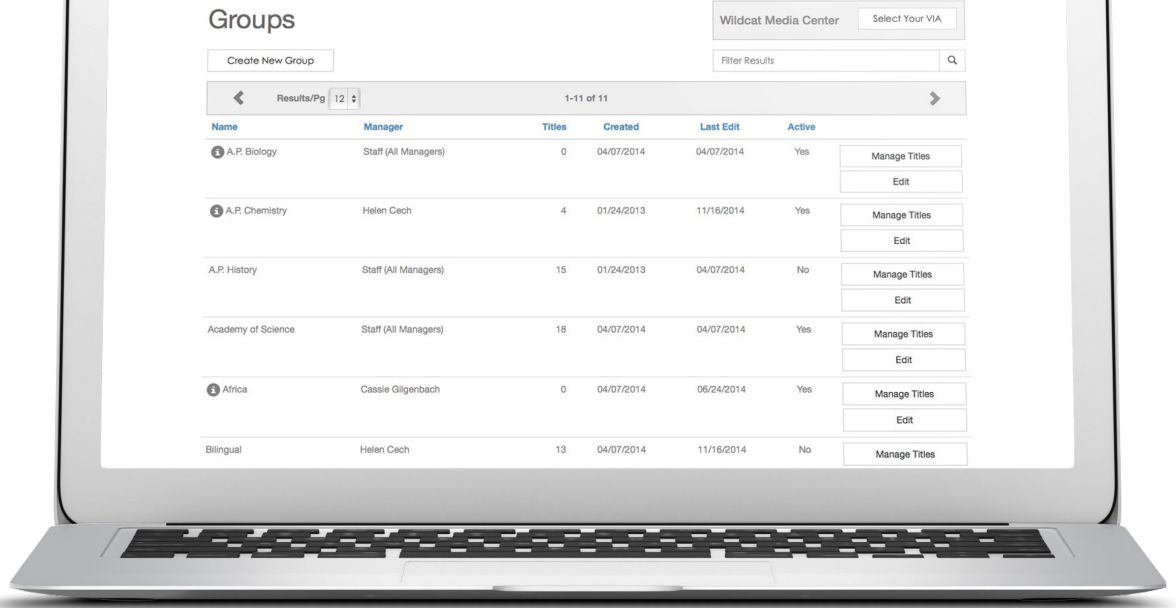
Groups

Wildcat Media Center

Select Your VIA

Create New Group

Filter Results

Results/Pg 12

1-11 of 11

| Name | Manager | Titles | Created | Last Edit | Active | |
|---|---|---|---|---|---|---|
| A.P. Biology | Staff (All Managers) | 0 | 04/07/2014 | 04/07/2014 | Yes | Manage Titles Edit |
| A.P. Chemistry | Helen Cech | 4 | 01/24/2013 | 11/16/2014 | Yes | Manage Titles Edit |
| A.P. History | Staff (All Managers) | 15 | 01/24/2013 | 04/07/2014 | No | Manage Titles Edit |
| Academy of Science | Staff (All Managers) | 18 | 04/07/2014 | 04/07/2014 | Yes | Manage Titles Edit |
| Africa | Cassie Gilgenbach | 0 | 04/07/2014 | 06/24/2014 | Yes | Manage Titles Edit |
| Bilingual | Helen Cech | 13 | 04/07/2014 | 11/16/2014 | No | Manage Titles |